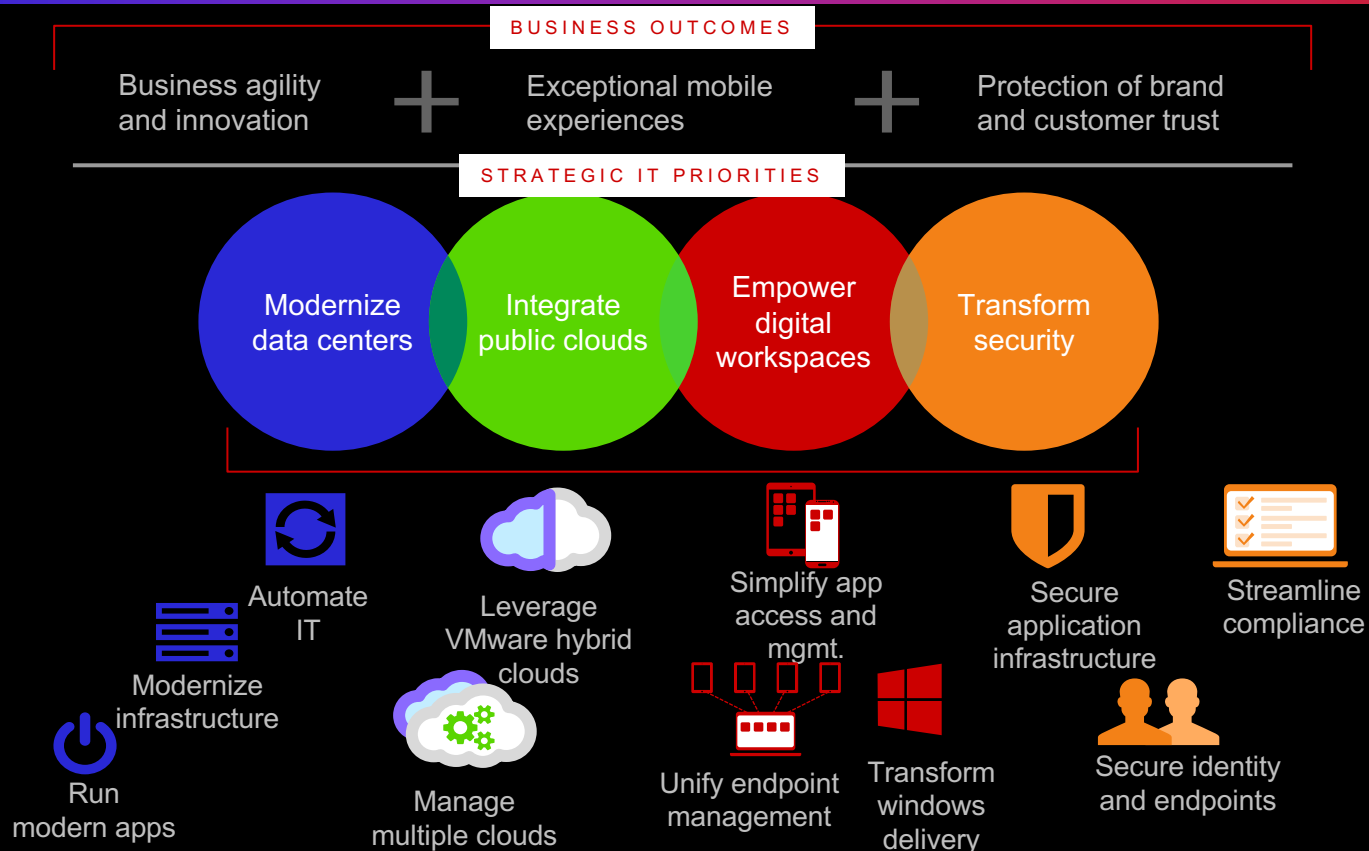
BUSINESS OUTCOMES

Business agility and innovation

Exceptional mobile experiences

Protection of brand and customer trust

STRATEGIC IT PRIORITIES

Modernize data centers

Integrate public clouds

Empower digital workspaces

Transform security

Automate IT

Modernize infrastructure

Run modern apps

Leverage VMware hybrid clouds

Manage multiple clouds

Simplify app access and mgmt.

Unify endpoint management

Transform windows delivery

Secure application infrastructure

Streamline compliance

Secure identity and endpoints